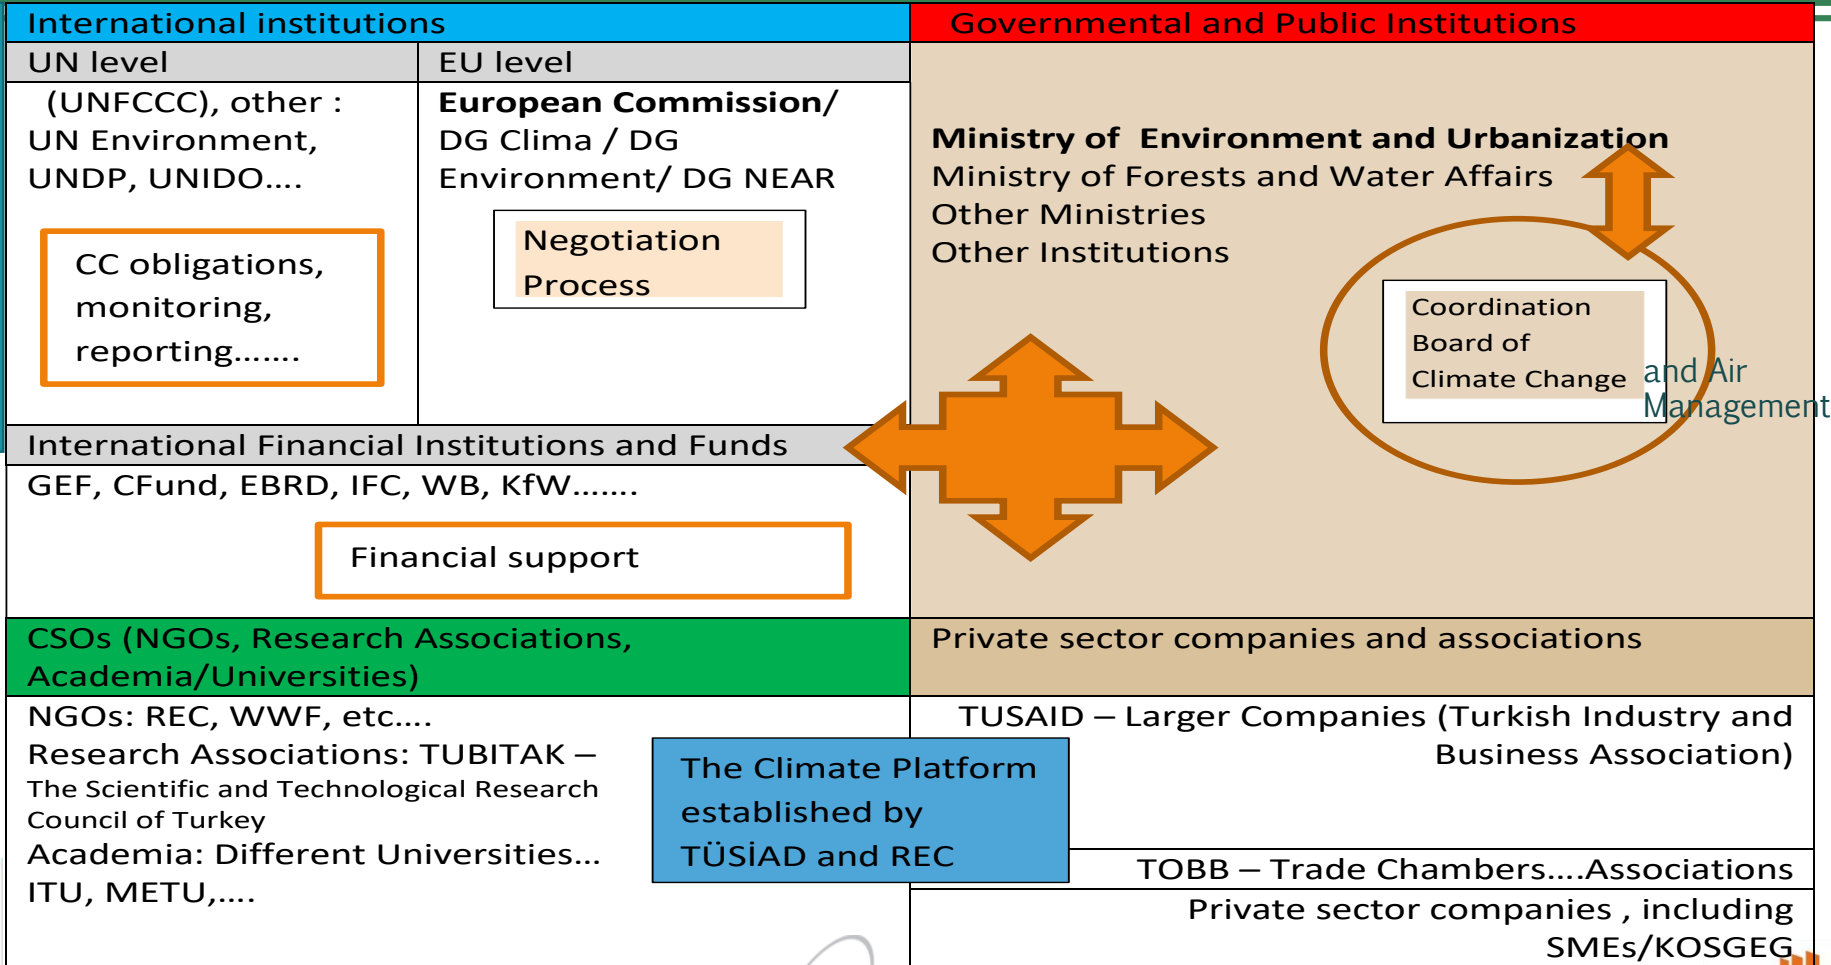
International institutions

UN level

(UNFCCC), other : UN Environment, UNDP, UNIDO….

CC obligations, monitoring, reporting…….

EU level

**European Commission/** DG Clima / DG Environment/ DG NEAR

Negotiation Process

Governmental and Public Institutions

**Ministry of Environment and Urbanization**
Ministry of Forests and Water Affairs
Other Ministries
Other Institutions

Coordination Board of Climate Change and Air Management

International Financial Institutions and Funds

GEF, CFund, EBRD, IFC, WB, KfW…….

Financial support

CSOs (NGOs, Research Associations, Academia/Universities)

NGOs: REC, WWF, etc.…
Research Associations: TUBITAK – The Scientific and Technological Research Council of Turkey
Academia: Different Universities… ITU, METU,….

The Climate Platform established by TÜSİAD and REC

Private sector companies and associations

TUSAID – Larger Companies (Turkish Industry and Business Association)

TOBB – Trade Chambers….Associations

Private sector companies , including SMEs/KOSGEB